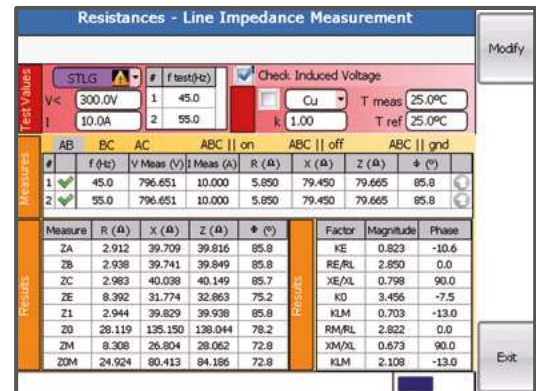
Resistances - Line Impedance Measurement

Modify

Test Values

STLG

V< 300.0V

I 10.0A

| # | f test(Hz) |
|---|---|
| 1 | 45.0 |
| 2 | 55.0 |

Check Induced Voltage

Cu

k 1.00

T meas 25.0ºC

T ref 25.0ºC

Measures

AB BC AC ABC || on ABC || off ABC || gnd

| # | | f (Hz) | V Meas (V) | I Meas (A) | R (Ω) | X (Ω) | Z (Ω) | Φ (º) |
|---|---|---|---|---|---|---|---|---|
| 1 | ✓ | 45.0 | 796.651 | 10.000 | 5.850 | 79.450 | 79.665 | 85.8 |
| 2 | ✓ | 55.0 | 796.651 | 10.000 | 5.850 | 79.450 | 79.665 | 85.8 |

Results

| Measure | R (Ω) | X (Ω) | Z (Ω) | Φ (º) |
|---|---|---|---|---|
| ZA | 2.912 | 39.709 | 39.816 | 85.8 |
| ZB | 2.938 | 39.741 | 39.849 | 85.8 |
| ZC | 2.983 | 40.038 | 40.149 | 85.7 |
| ZE | 8.392 | 31.774 | 32.863 | 75.2 |
| Z1 | 2.944 | 39.829 | 39.938 | 85.8 |
| Z0 | 28.119 | 135.150 | 138.044 | 78.2 |
| ZM | 8.308 | 26.804 | 28.062 | 72.8 |
| Z0M | 24.924 | 80.413 | 84.186 | 72.8 |

Results

| Factor | Magnitude | Phase |
|---|---|---|
| KE | 0.823 | -10.6 |
| RE/RL | 2.850 | 0.0 |
| XE/XL | 0.798 | 90.0 |
| K0 | 3.456 | -7.5 |
| KLM | 0.703 | -13.0 |
| RM/RL | 2.822 | 0.0 |
| XM/XL | 0.673 | 90.0 |
| KLM | 2.108 | -13.0 |

Exit